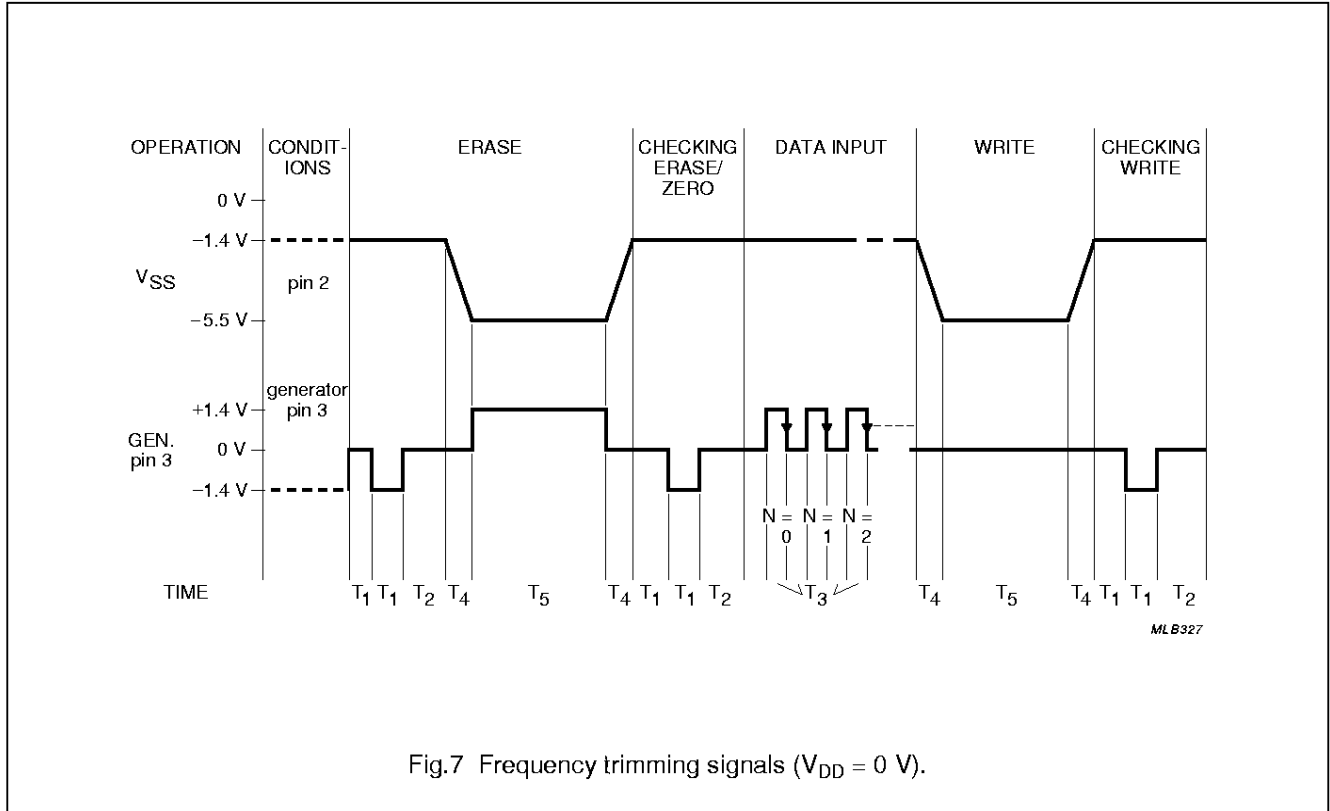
OPERATION CONDITIONS ERASE CHECKING ERASE/ ZERO DATA INPUT WRITE CHECKING WRITE

0 V
−1.4 V
$V_{SS}$ pin 2
−5.5 V

generator pin 3
+1.4 V
GEN. pin 3 0 V
−1.4 V

N = 0 N = 1 N = 2

TIME $T_1$ $T_1$ $T_2$ $T_4$ $T_5$ $T_4$ $T_1$ $T_1$ $T_2$ $T_3$ $T_4$ $T_5$ $T_4$ $T_1$ $T_1$ $T_2$

MLB327

Fig.7 Frequency trimming signals ($V_{DD}$ = 0 V).